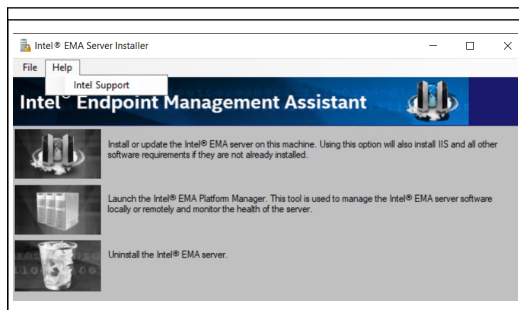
Intel® EMA Server Installer

File Help

Intel Support

Intel® Endpoint Management Assistant

Install or update the Intel® EMA server on this machine. Using this option will also install IIS and all other software requirements if they are not already installed.

Launch the Intel® EMA Platform Manager. This tool is used to manage the Intel® EMA server software locally or remotely and monitor the health of the server.

Uninstall the Intel® EMA server.